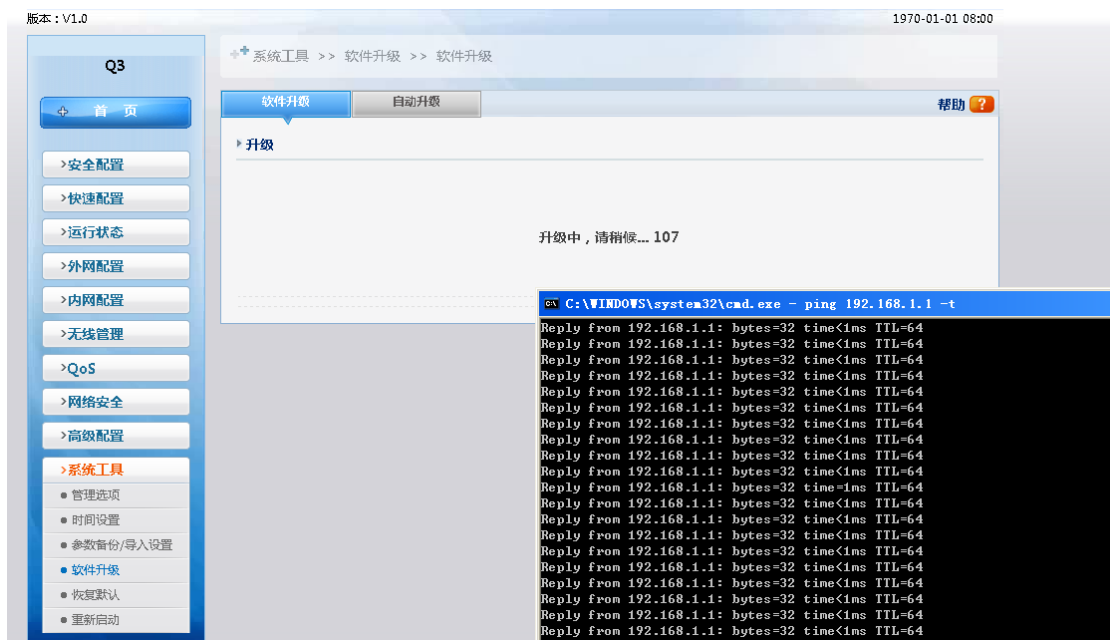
版本：V1.0

1970-01-01 08:00

Q3

首 页

›安全配置

›快速配置

›运行状态

›外网配置

›内网配置

›无线管理

›QoS

›网络安全

›高级配置

›系统工具

● 管理选项

● 时间设置

● 参数备份/导入设置

● 软件升级

● 恢复默认

● 重新启动

系统工具 >> 软件升级 >> 软件升级

软件升级

自动升级

帮助 ?

升级

升级中，请稍候... 107

C:\WINDOWS\system32\cmd.exe - ping 192.168.1.1 -t

Reply from 192.168.1.1: bytes=32 time<1ms TTL=64
Reply from 192.168.1.1: bytes=32 time<1ms TTL=64
Reply from 192.168.1.1: bytes=32 time<1ms TTL=64
Reply from 192.168.1.1: bytes=32 time<1ms TTL=64
Reply from 192.168.1.1: bytes=32 time<1ms TTL=64
Reply from 192.168.1.1: bytes=32 time<1ms TTL=64
Reply from 192.168.1.1: bytes=32 time<1ms TTL=64
Reply from 192.168.1.1: bytes=32 time<1ms TTL=64
Reply from 192.168.1.1: bytes=32 time<1ms TTL=64
Reply from 192.168.1.1: bytes=32 time<1ms TTL=64
Reply from 192.168.1.1: bytes=32 time=1ms TTL=64
Reply from 192.168.1.1: bytes=32 time<1ms TTL=64
Reply from 192.168.1.1: bytes=32 time<1ms TTL=64
Reply from 192.168.1.1: bytes=32 time<1ms TTL=64
Reply from 192.168.1.1: bytes=32 time<1ms TTL=64
Reply from 192.168.1.1: bytes=32 time<1ms TTL=64
Reply from 192.168.1.1: bytes=32 time<1ms TTL=64
Reply from 192.168.1.1: bytes=32 time<1ms TTL=64
Reply from 192.168.1.1: bytes=32 time<1ms TTL=64
Reply from 192.168.1.1: bytes=32 time<1ms TTL=64